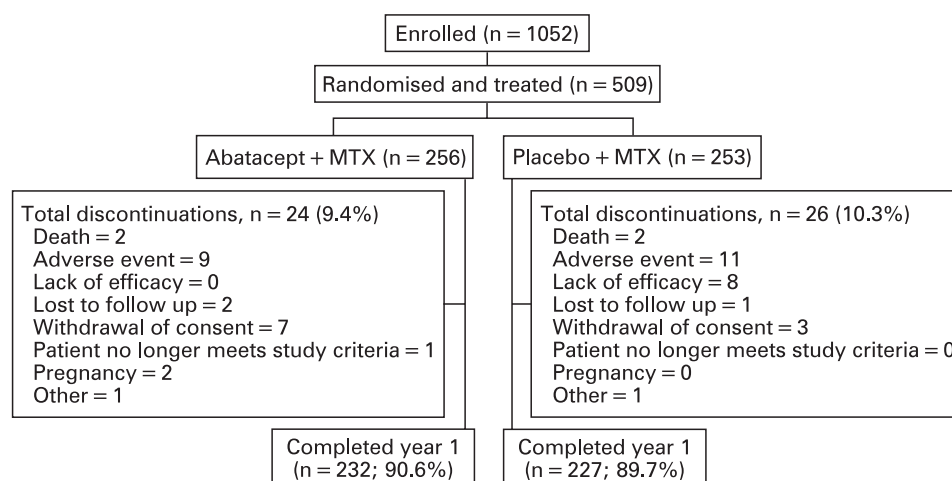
Enrolled (n = 1052)

Randomised and treated (n = 509)

Abatacept + MTX (n = 256)

Placebo + MTX (n = 253)

Total discontinuations, n = 24 (9.4%)
Death = 2
Adverse event = 9
Lack of efficacy = 0
Lost to follow up = 2
Withdrawal of consent = 7
Patient no longer meets study criteria = 1
Pregnancy = 2
Other = 1

Total discontinuations, n = 26 (10.3%)
Death = 2
Adverse event = 11
Lack of efficacy = 8
Lost to follow up = 1
Withdrawal of consent = 3
Patient no longer meets study criteria = 0
Pregnancy = 0
Other = 1

Completed year 1 (n = 232; 90.6%)

Completed year 1 (n = 227; 89.7%)